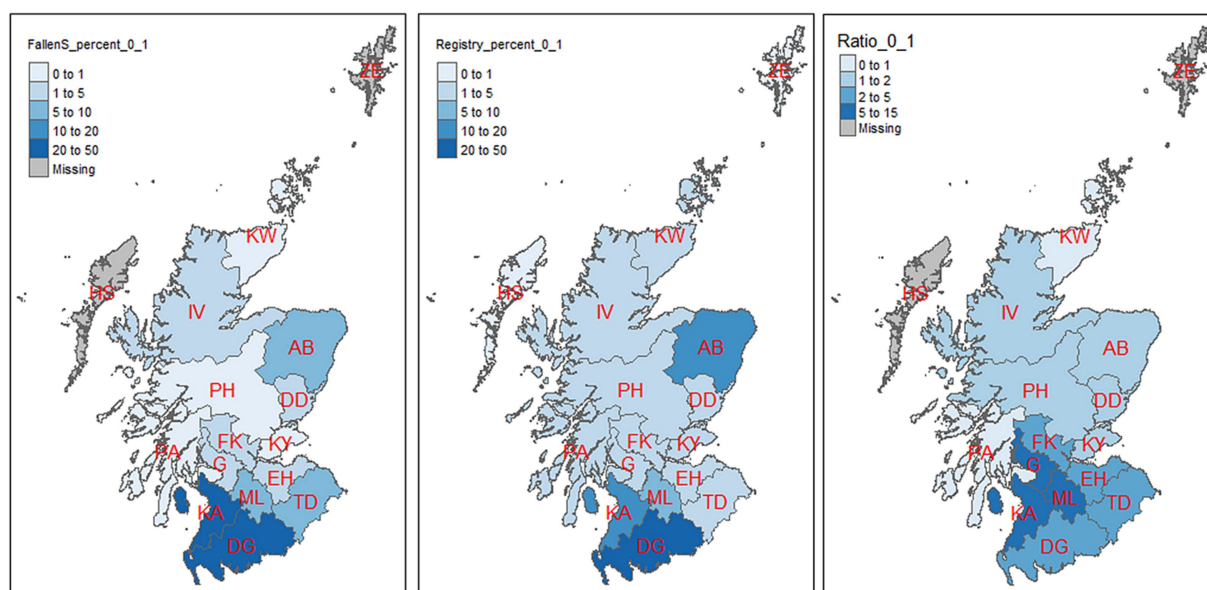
FallenS_percent_0_1
0 to 1
1 to 5
5 to 10
10 to 20
20 to 50
Missing

ZE
KW
HS
IV
AB
PH
DD
FK
KY
PA
G
EH
ML
TD
KA
DG

Registry_percent_0_1
0 to 1
1 to 5
5 to 10
10 to 20
20 to 50

ZE
KW
HS
IV
AB
PH
DD
FK
KY
PA
G
EH
ML
TD
KA
DG

Ratio_0_1
0 to 1
1 to 2
2 to 5
5 to 15
Missing

ZE
KW
HS
IV
AB
PH
DD
FK
KY
PA
G
EH
ML
TD
KA
DG